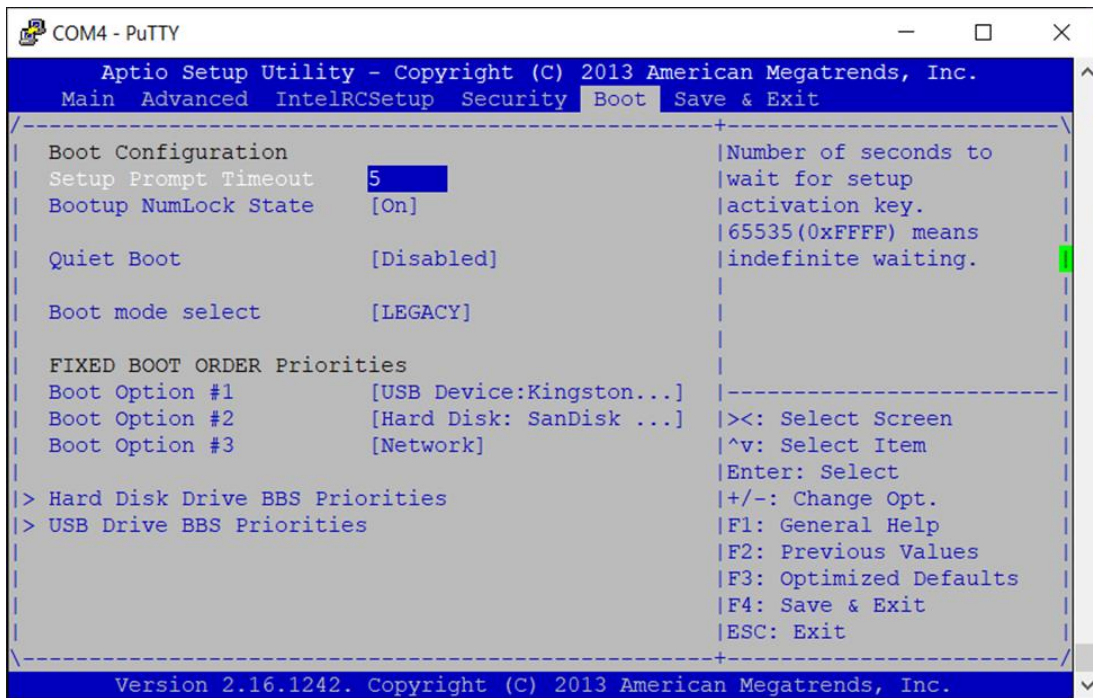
COM4 - PuTTY

Aptio Setup Utility - Copyright (C) 2013 American Megatrends, Inc.
Main Advanced IntelRCSetup Security Boot Save & Exit

Boot Configuration
Setup Prompt Timeout 5
Bootup NumLock State [On]

Quiet Boot [Disabled]

Boot mode select [LEGACY]

FIXED BOOT ORDER Priorities
Boot Option #1 [USB Device:Kingston...]
Boot Option #2 [Hard Disk: SanDisk ...]
Boot Option #3 [Network]

> Hard Disk Drive BBS Priorities
> USB Drive BBS Priorities

Number of seconds to wait for setup activation key. 65535(0xFFFF) means indefinite waiting.

><: Select Screen
^v: Select Item
Enter: Select
+/-: Change Opt.
F1: General Help
F2: Previous Values
F3: Optimized Defaults
F4: Save & Exit
ESC: Exit

Version 2.16.1242. Copyright (C) 2013 American Megatrends, Inc.